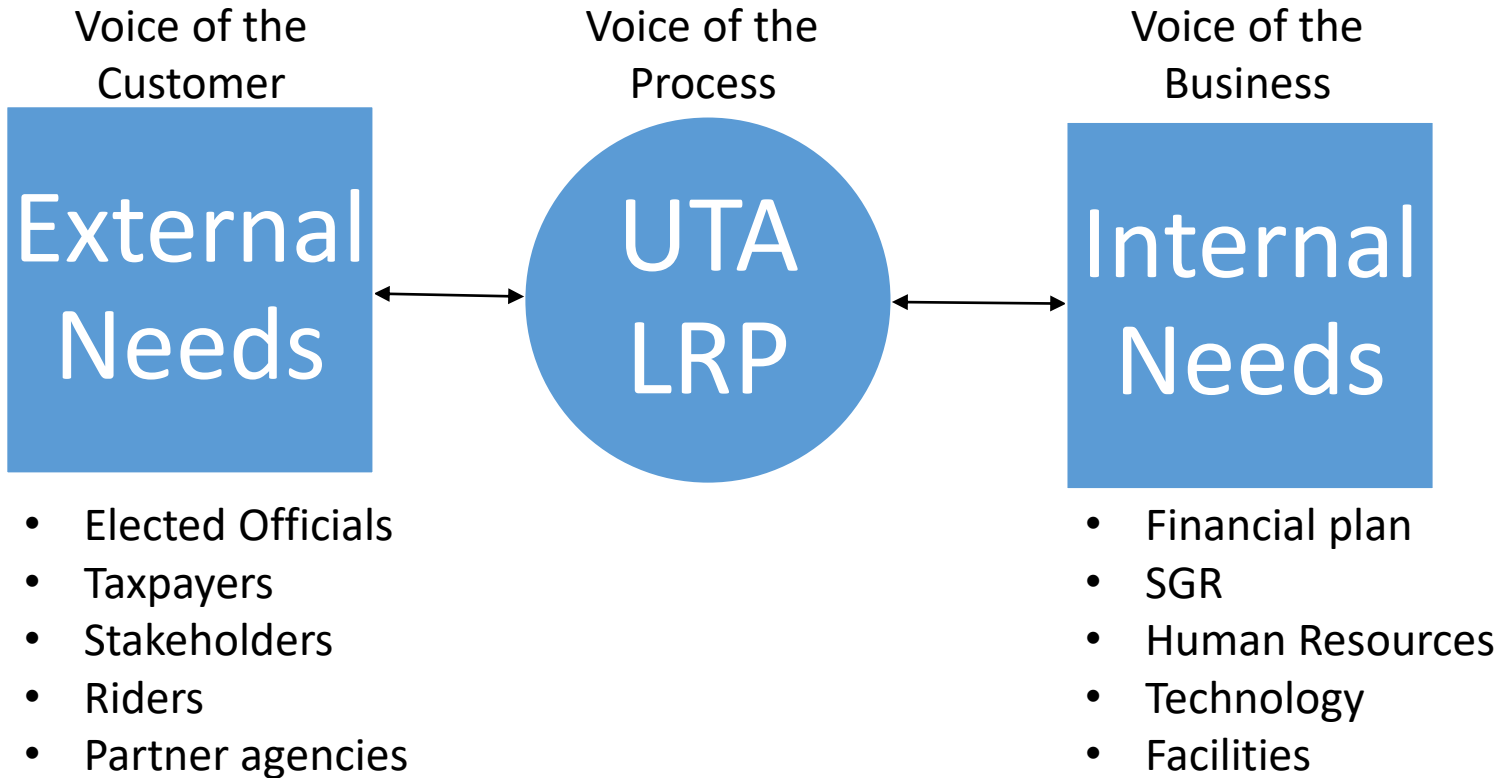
Voice of the Customer

External Needs

- Elected Officials
- Taxpayers
- Stakeholders
- Riders
- Partner agencies

Voice of the Process

UTA LRP

Voice of the Business

Internal Needs

- Financial plan
- SGR
- Human Resources
- Technology
- Facilities